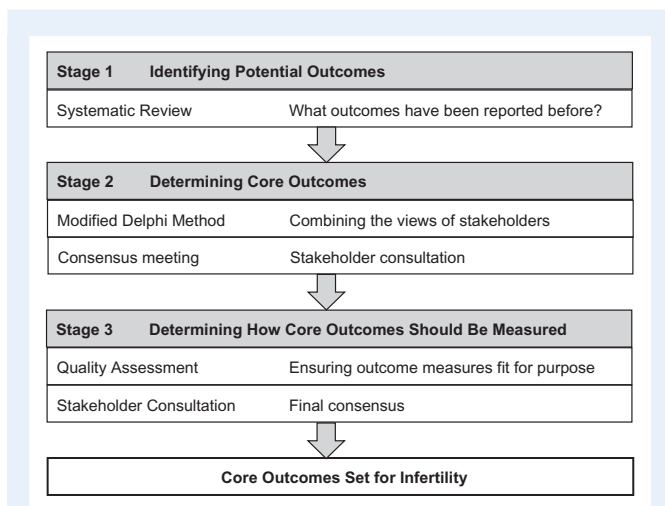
Stage 1 Identifying Potential Outcomes

Systematic Review What outcomes have been reported before?

Stage 2 Determining Core Outcomes

Modified Delphi Method Combining the views of stakeholders

Consensus meeting Stakeholder consultation

Stage 3 Determining How Core Outcomes Should Be Measured

Quality Assessment Ensuring outcome measures fit for purpose

Stakeholder Consultation Final consensus

Core Outcomes Set for Infertility